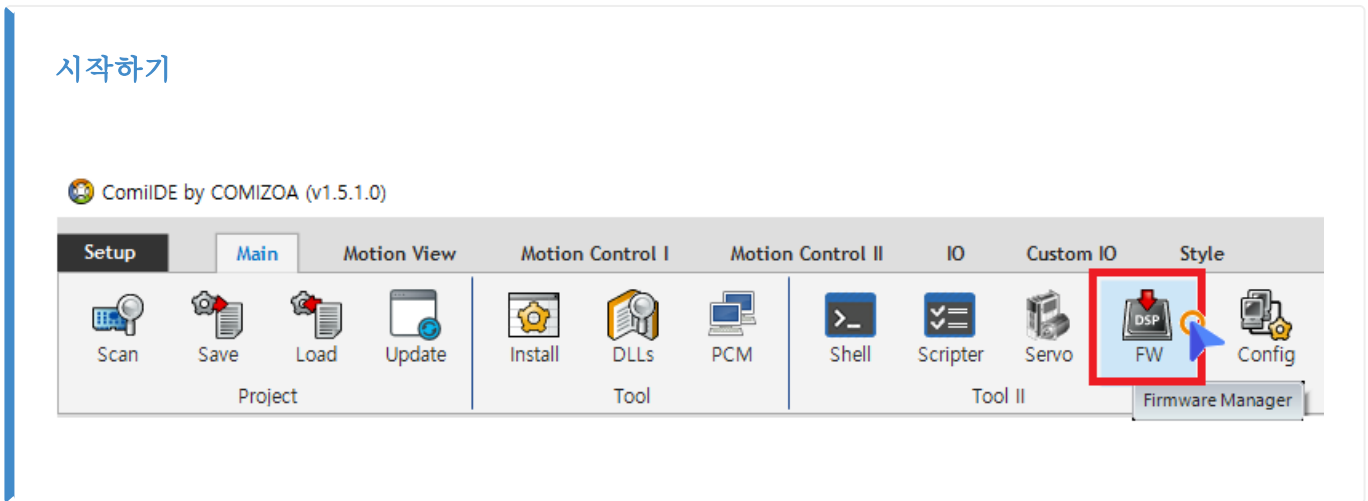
시작하기

ComiIDE by COMIZOA (v1.5.1.0)

Setup Main Motion View Motion Control I Motion Control II IO Custom IO Style

Scan Save Load Update
Project

Install DLLs PCM
Tool

Shell Scripter Servo FW Config
Tool II

DSP

Firmware Manager